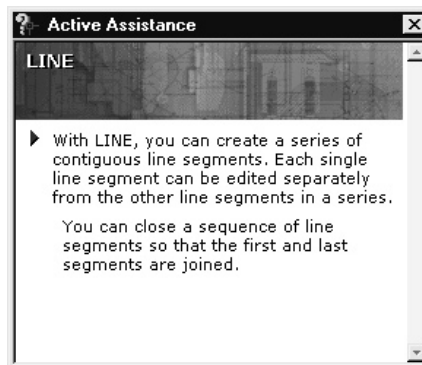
Active Assistance

LINE

With LINE, you can create a series of contiguous line segments. Each single line segment can be edited separately from the other line segments in a series.

You can close a sequence of line segments so that the first and last segments are joined.